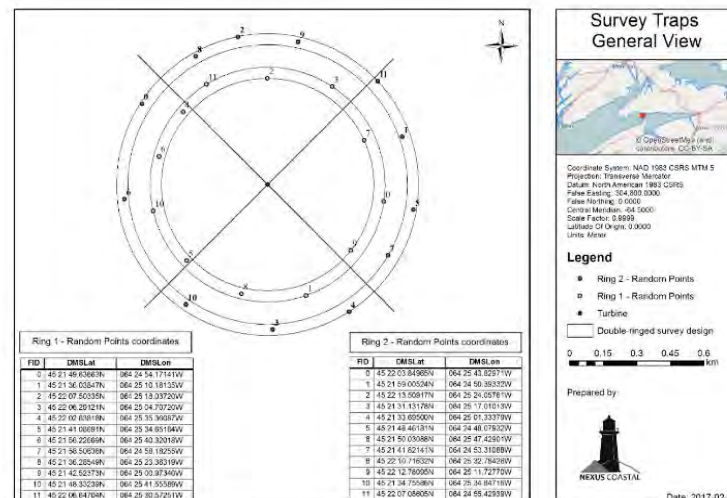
N

2
9
8
11
2
3
11
0
4
7
1
6
6
10
0
5
9
7
8
1
4
10
3

Survey Traps
General View

© OpenStreetMap (and) contributors, CC-BY-SA

Coordinate System: NAD 1983 CSRS MTM 5
Projection: Transverse Mercator
Datum: North American 1983 CSRS
False Easting: 304,800.0000
False Northing: 0.0000
Central Meridian: -64.5000
Scale Factor: 0.9999
Latitude Of Origin: 0.0000
Units: Meter

Legend

Ring 2 - Random Points
Ring 1 - Random Points
Turbine
Double-ringed survey design

0 0.15 0.3 0.45 0.6 km

Prepared by:

NEXUS COASTAL

Date: 2017-02-

Ring 1 - Random Points coordinates

| FID | DMSLat | DMSLon |
|---|---|---|
| 0 | 45 21 49.63863N | 064 25 54.17141W |
| 1 | 45 21 36.03847N | 064 25 10.18135W |
| 2 | 45 22 07.50335N | 064 25 13.03720W |
| 3 | 45 22 06.29121N | 064 25 04.70720W |
| 4 | 45 22 02.03818N | 064 25 35.36087W |
| 5 | 45 21 41.06691N | 064 25 34.65184W |
| 6 | 45 21 56.22089N | 064 25 40.32018W |
| 7 | 45 21 56.50536N | 064 24 58.18255W |
| 8 | 45 21 36.28549N | 064 25 23.38319W |
| 9 | 45 21 42.52373N | 064 25 00.97340W |
| 10 | 45 21 48.33239N | 064 25 41.55589W |
| 11 | 45 22 06.64704N | 064 25 30.57251W |

Ring 2 - Random Points coordinates

| FID | DMSLat | DMSLon |
|---|---|---|
| 0 | 45 22 03.84965N | 064 25 43.82971W |
| 1 | 45 21 59.00524N | 064 24 50.35332W |
| 2 | 45 22 13.50817N | 064 25 24.05761W |
| 3 | 45 21 31.13178N | 064 25 17.01013W |
| 4 | 45 21 33.60500N | 064 25 01.33379W |
| 5 | 45 21 48.46131N | 064 24 48.07832W |
| 6 | 45 21 50.03088N | 064 25 47.42901W |
| 7 | 45 21 41.62141N | 064 24 53.31088W |
| 8 | 45 22 10.71632N | 064 25 32.76426W |
| 9 | 45 22 12.76095N | 064 25 11.72770W |
| 10 | 45 21 34.75586N | 064 25 34.84718W |
| 11 | 45 22 07.08605N | 064 24 55.42939W |